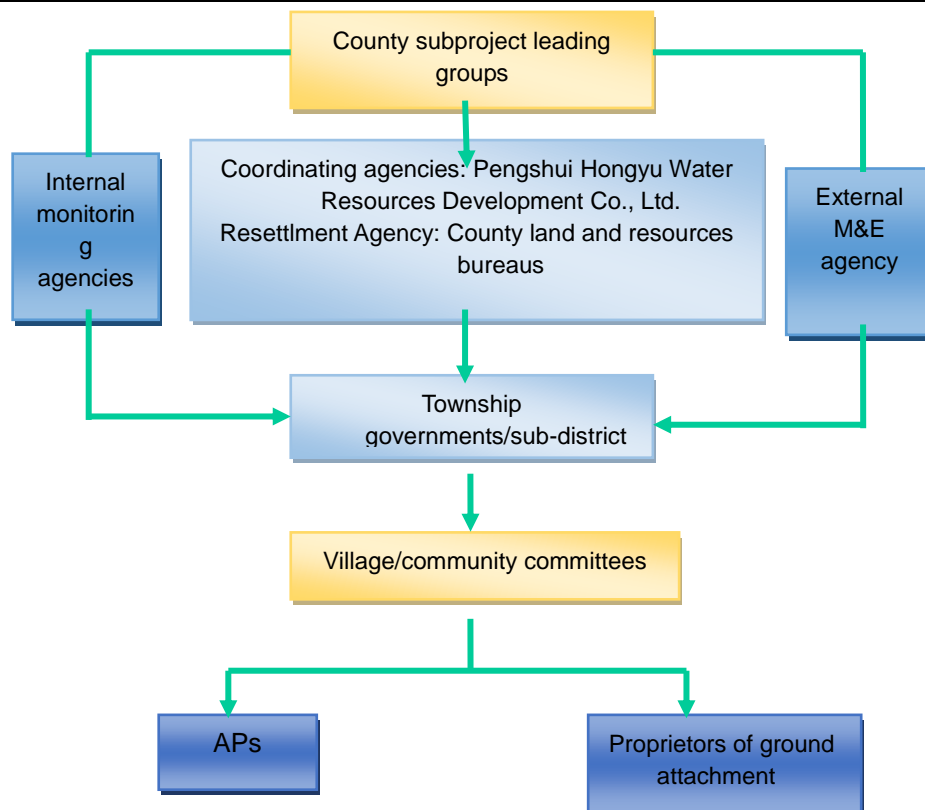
County subproject leading groups

Internal monitorin g agencies

Coordinating agencies: Pengshui Hongyu Water Resources Development Co., Ltd.
Resettlment Agency: County land and resources bureaus

External M&E agency

Township governments/sub-district

Village/community committees

APs

Proprietors of ground attachment